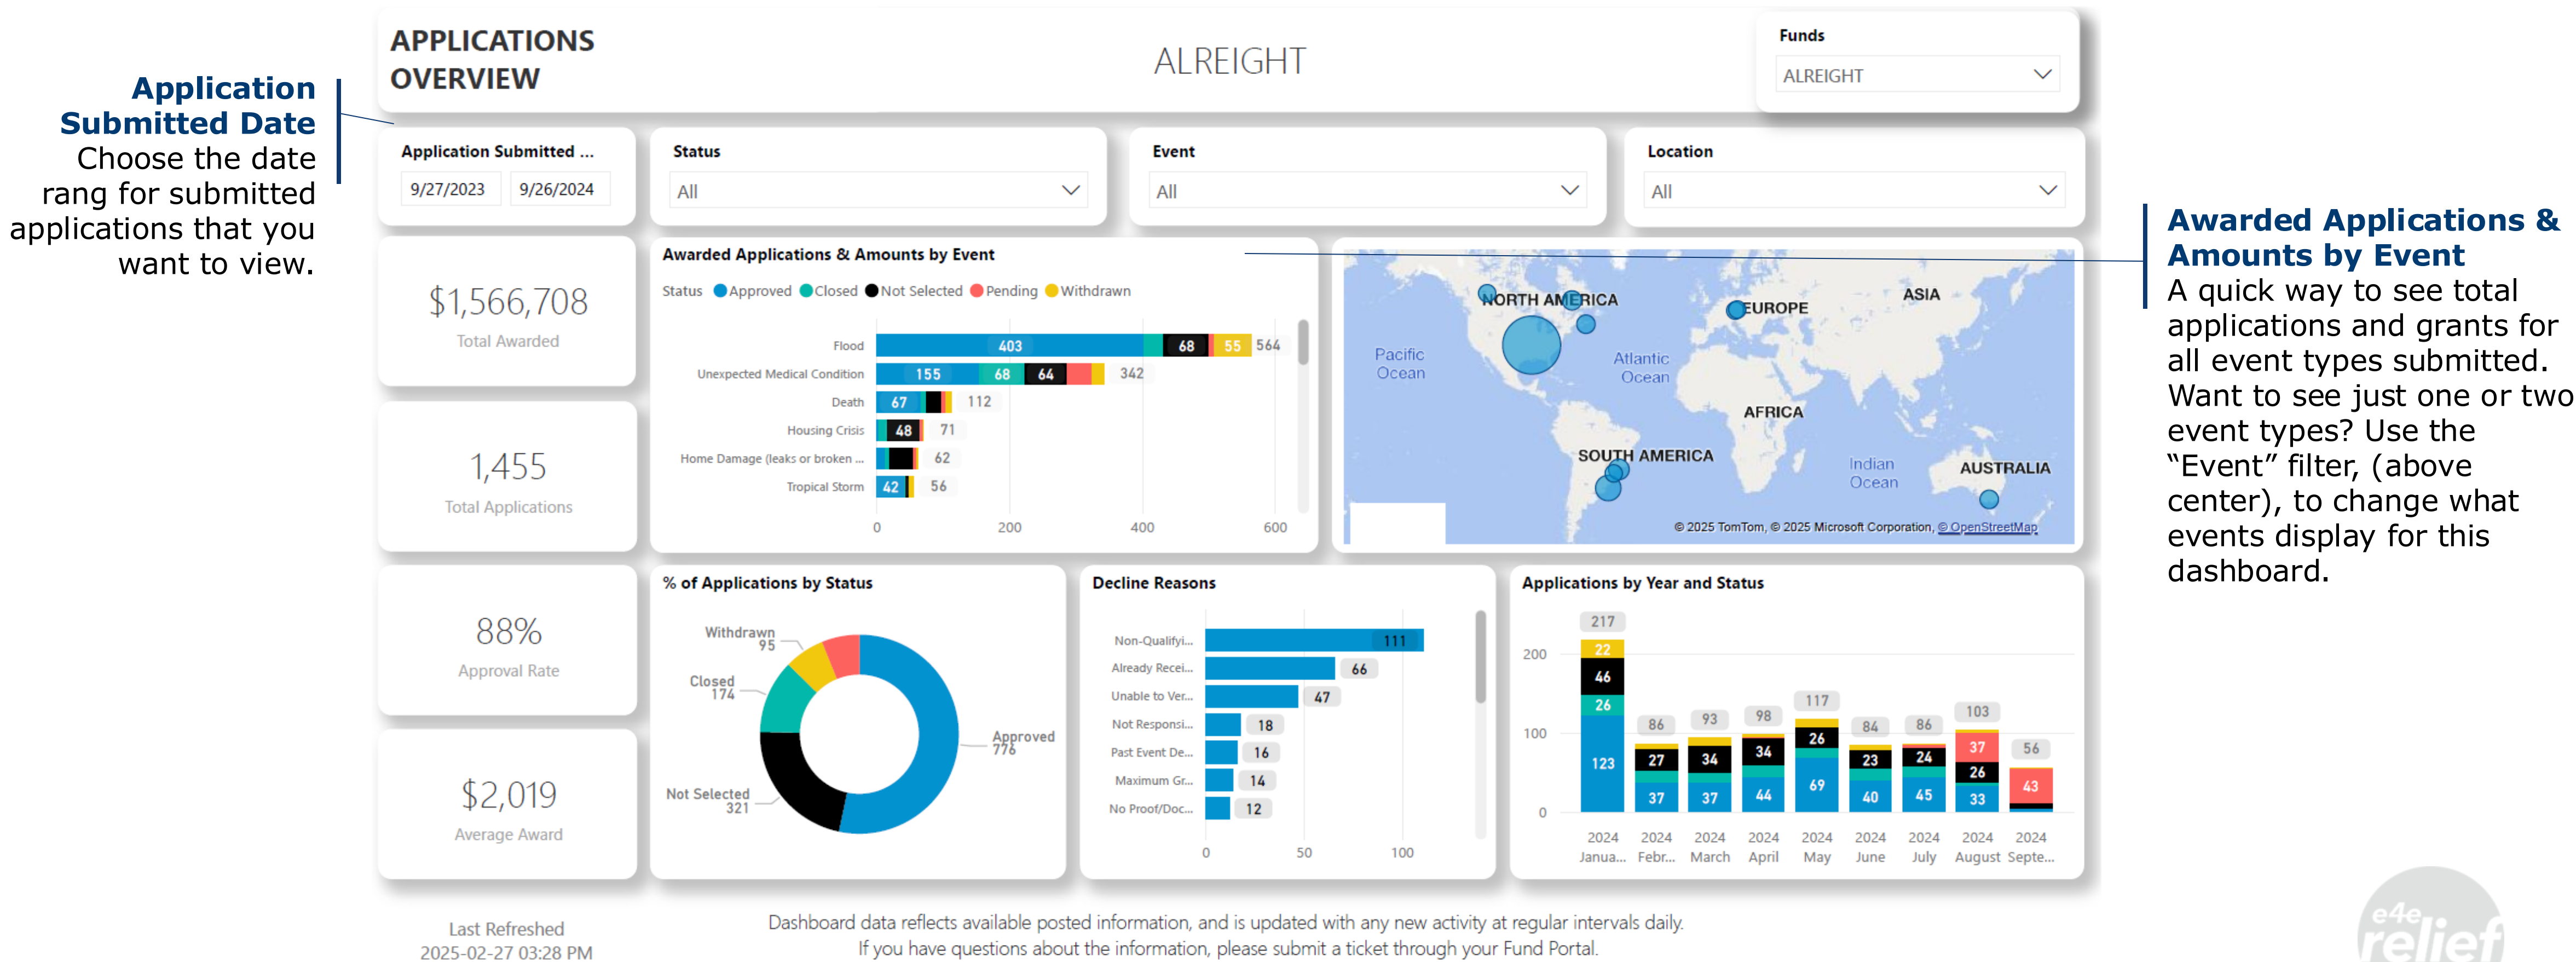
Application Submitted Date
Choose the date rang for submitted applications that you want to view.

APPLICATIONS OVERVIEW

ALREIGHT

Funds
ALREIGHT

Application Submitted ...
9/27/2023 9/26/2024

Status
All

Event
All

Location
All

$1,566,708
Total Awarded

1,455
Total Applications

88%
Approval Rate

$2,019
Average Award

Awarded Applications & Amounts by Event
Status Approved Closed Not Selected Pending Withdrawn

Flood 403 68 55 564
Unexpected Medical Condition 155 68 64 342
Death 67 112
Housing Crisis 48 71
Home Damage (leaks or broken ... 62
Tropical Storm 42 56
0 200 400 600

NORTH AMERICA
EUROPE
ASIA
Pacific Ocean
Atlantic Ocean
AFRICA
SOUTH AMERICA
Indian Ocean
AUSTRALIA
© 2025 TomTom, © 2025 Microsoft Corporation, © OpenStreetMap

Awarded Applications & Amounts by Event
A quick way to see total applications and grants for all event types submitted. Want to see just one or two event types? Use the “Event” filter, (above center), to change what events display for this dashboard.

% of Applications by Status
Withdrawn 95
Closed 174
Approved 776
Not Selected 321

Decline Reasons
Non-Qualifyi... 111
Already Recei... 66
Unable to Ver... 47
Not Responsi... 18
Past Event De... 16
Maximum Gr... 14
No Proof/Doc... 12
0 50 100

Applications by Year and Status
200
100
0
217 22 46 26 123
86 27 37
93 34 37
98 34 44
117 26 69
84 23 40
86 24 45
103 37 26 33
56 43
2024 Janua... 2024 Febr... 2024 March 2024 April 2024 May 2024 June 2024 July 2024 August 2024 Septe...

Last Refreshed
2025-02-27 03:28 PM

Dashboard data reflects available posted information, and is updated with any new activity at regular intervals daily.
If you have questions about the information, please submit a ticket through your Fund Portal.

e4e relief